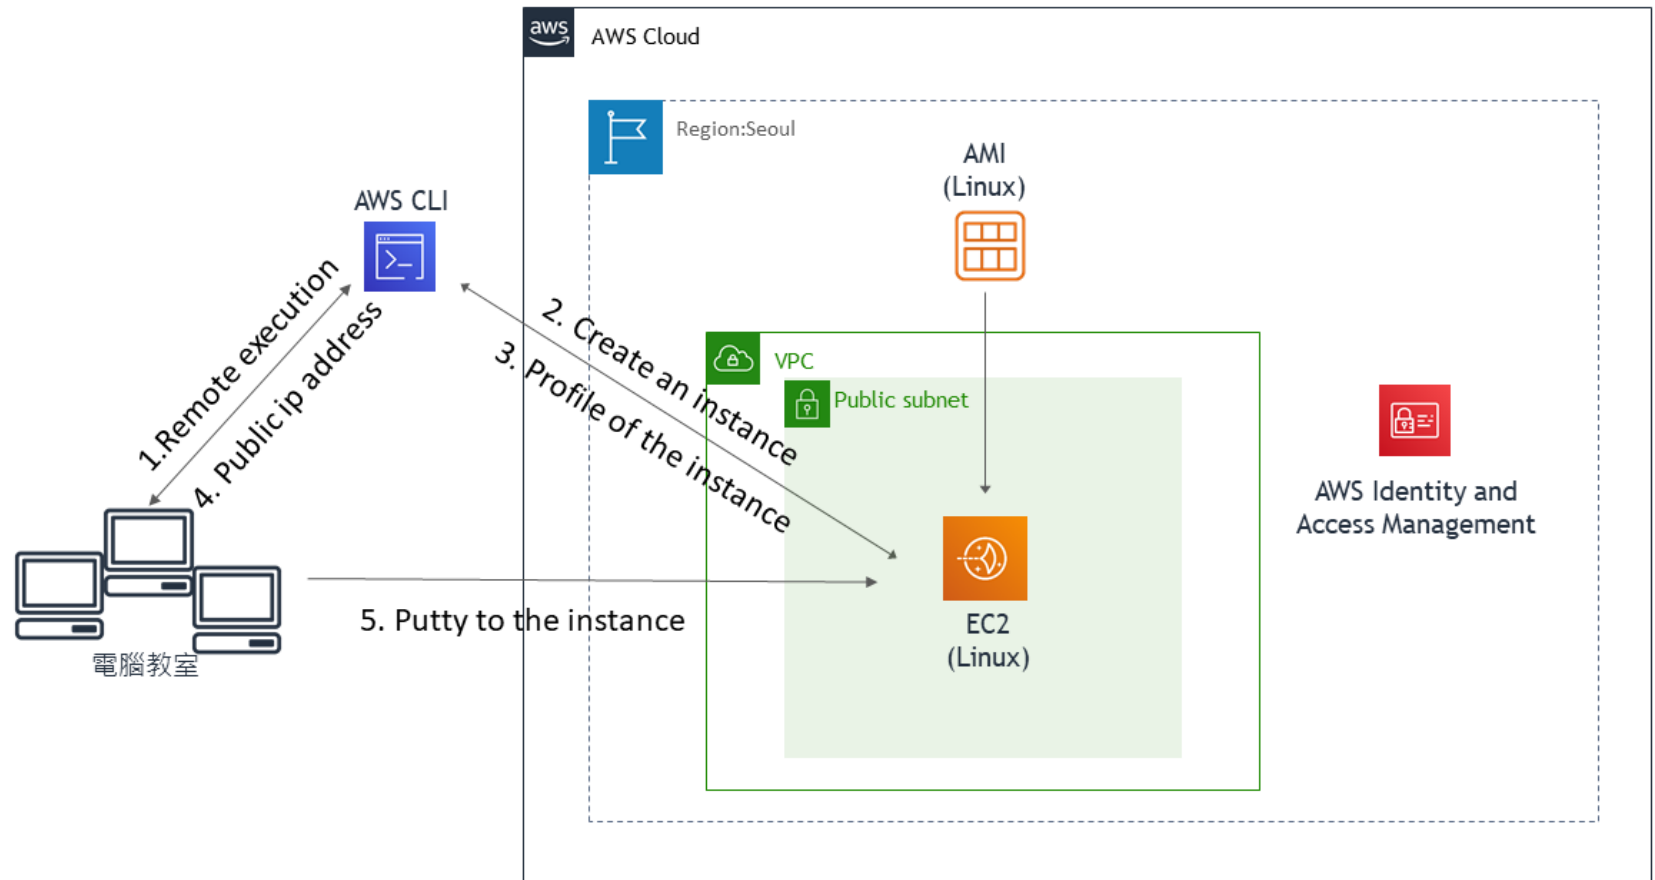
aws
AWS Cloud

Region:Seoul

AMI
(Linux)

AWS CLI

1.Remote execution
4. Public ip address

2. Create an instance
3. Profile of the instance

VPC
Public subnet

EC2
(Linux)

AWS Identity and Access Management

5. Putty to the instance

電腦教室